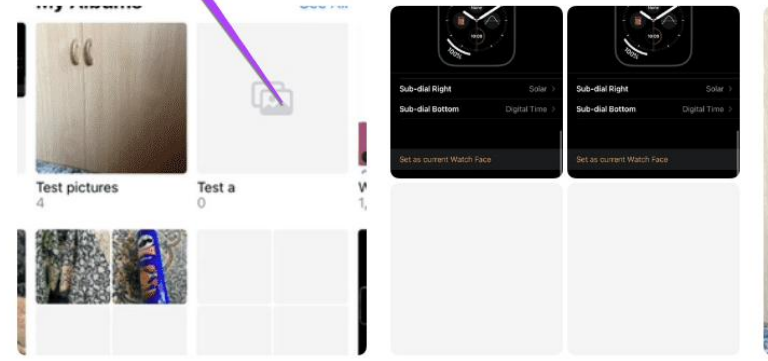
My Albums
See All

Test pictures
4

Test a
0

W
1,

Sub-dial Right Solar >
Sub-dial Bottom Digital Time >
Set as current Watch Face

Sub-dial Right Solar >
Sub-dial Bottom Digital Time >
Set as current Watch Face